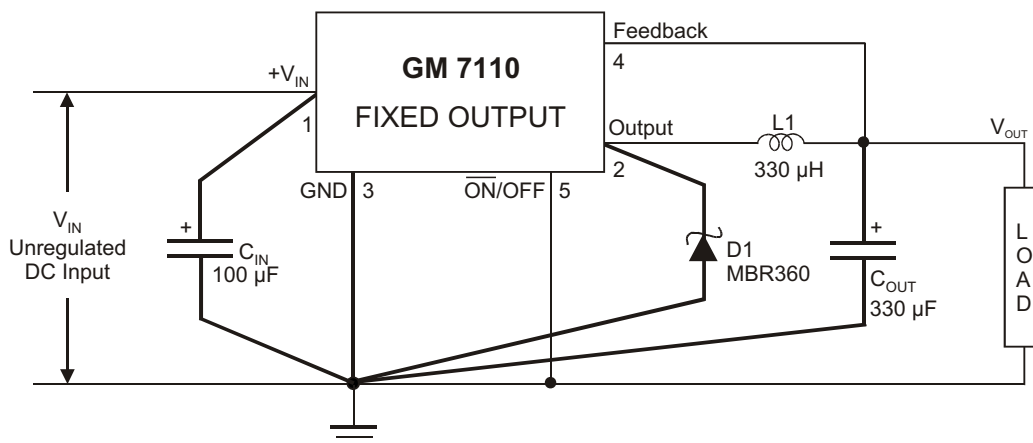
Feedback

GM 7110

FIXED OUTPUT

$+V_{IN}$

4

1

Output

L1

$V_{OUT}$

2

330 μH

GND 3

$\overline{ON}$/OFF 5

$V_{IN}$
Unregulated
DC Input

+

$C_{IN}$
100 μF

D1
MBR360

+

$C_{OUT}$
330 μF

L
O
A
D